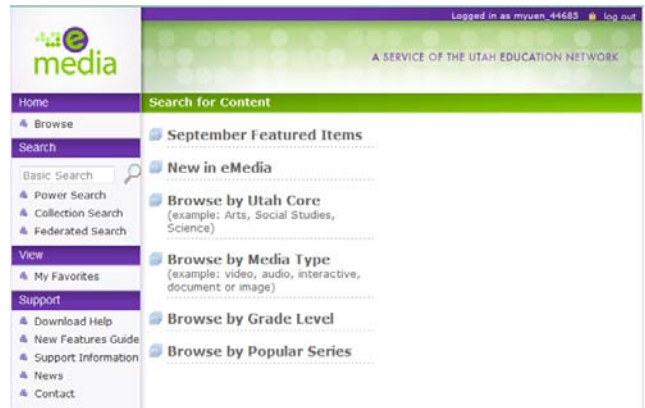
Logged in as myuen_44685 log out

e media

A SERVICE OF THE UTAH EDUCATION NETWORK

Home

Browse

Search

Basic Search

Power Search

Collection Search

Federated Search

View

My Favorites

Support

Download Help

New Features Guide

Support Information

News

Contact

Search for Content

September Featured Items

New in eMedia

Browse by Utah Core
(example: Arts, Social Studies, Science)

Browse by Media Type
(example: video, audio, interactive, document or image)

Browse by Grade Level

Browse by Popular Series